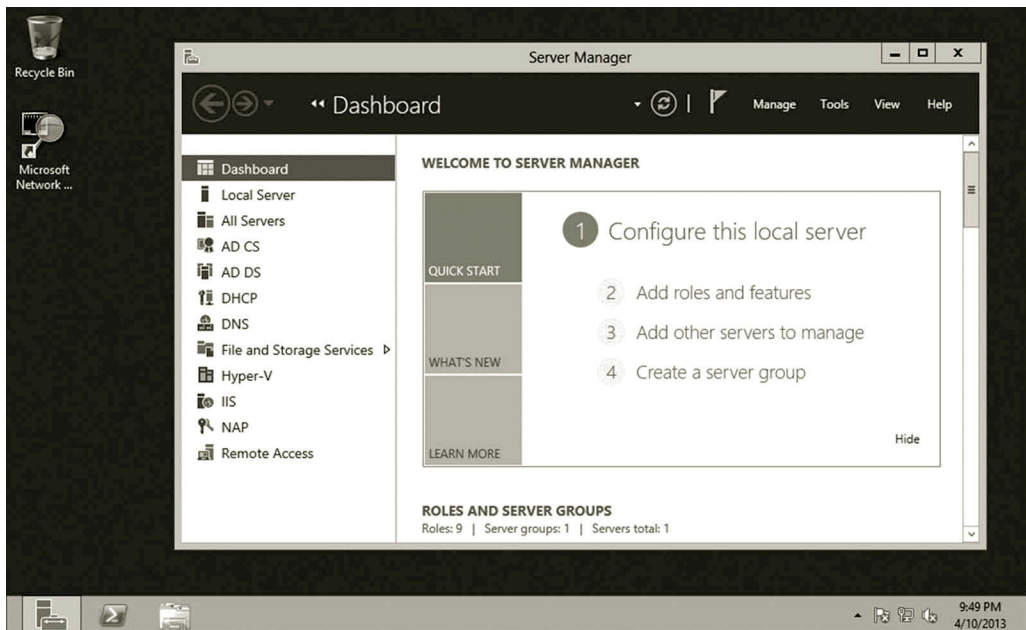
Recycle Bin

Microsoft Network ...

Server Manager

« Dashboard

Manage Tools View Help

Dashboard
Local Server
All Servers
AD CS
AD DS
DHCP
DNS
File and Storage Services ▷
Hyper-V
IIS
NAP
Remote Access

WELCOME TO SERVER MANAGER

QUICK START

WHAT'S NEW

LEARN MORE

1 Configure this local server

2 Add roles and features

3 Add other servers to manage

4 Create a server group

Hide

ROLES AND SERVER GROUPS
Roles: 9 | Server groups: 1 | Servers total: 1

9:49 PM
4/10/2013